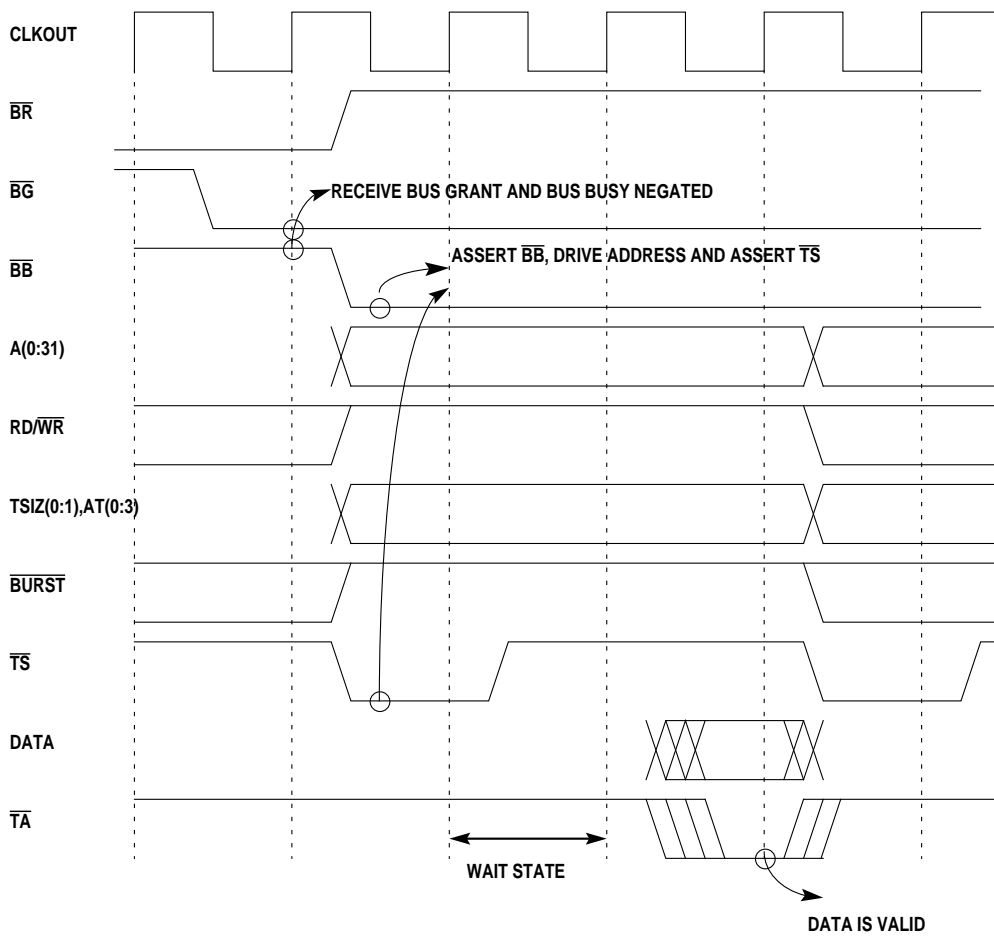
CLKOUT

$\overline{BR}$

$\overline{BG}$

RECEIVE BUS GRANT AND BUS BUSY NEGATED

$\overline{BB}$

ASSERT $\overline{BB}$, DRIVE ADDRESS AND ASSERT $\overline{TS}$

A(0:31)

RD/$\overline{WR}$

TSIZ(0:1),AT(0:3)

$\overline{BURST}$

$\overline{TS}$

DATA

$\overline{TA}$

WAIT STATE

DATA IS VALID